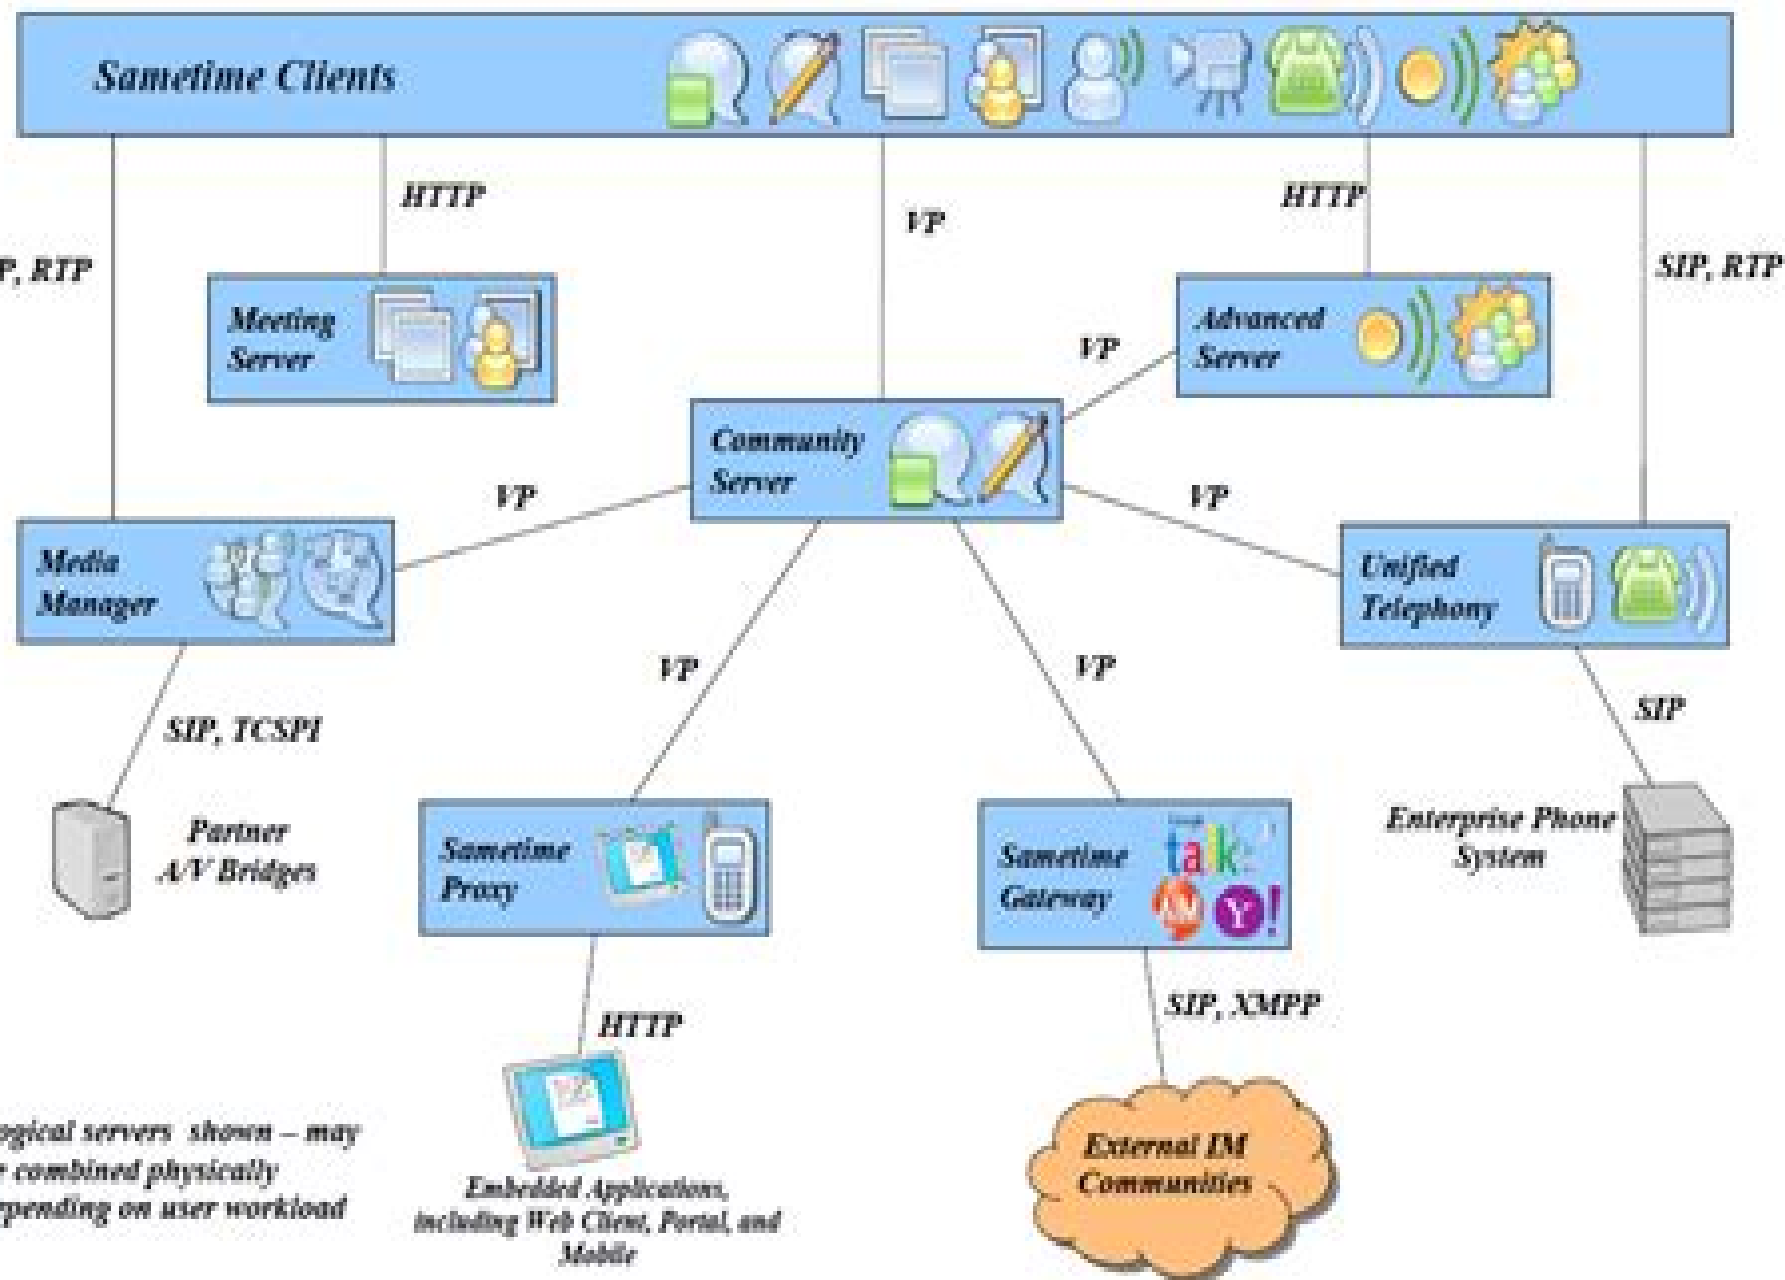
Sametime Clients

HTTP

VP

HTTP

P, RTP

SIP, RTP

Meeting Server

Advanced Server

VP

Community Server

VP

VP

Media Manager

Unified Telephony

VP

VP

SIP, TCSPI

SIP

Partner A/V Bridges

Sametime Proxy

Sametime Gateway

talk

Y!

Enterprise Phone System

HTTP

SIP, XMPP

ogical servers shown – may
r combined physically
epending on user workload

Embedded Applications, including Web Client, Portal, and Mobile

External IM Communities